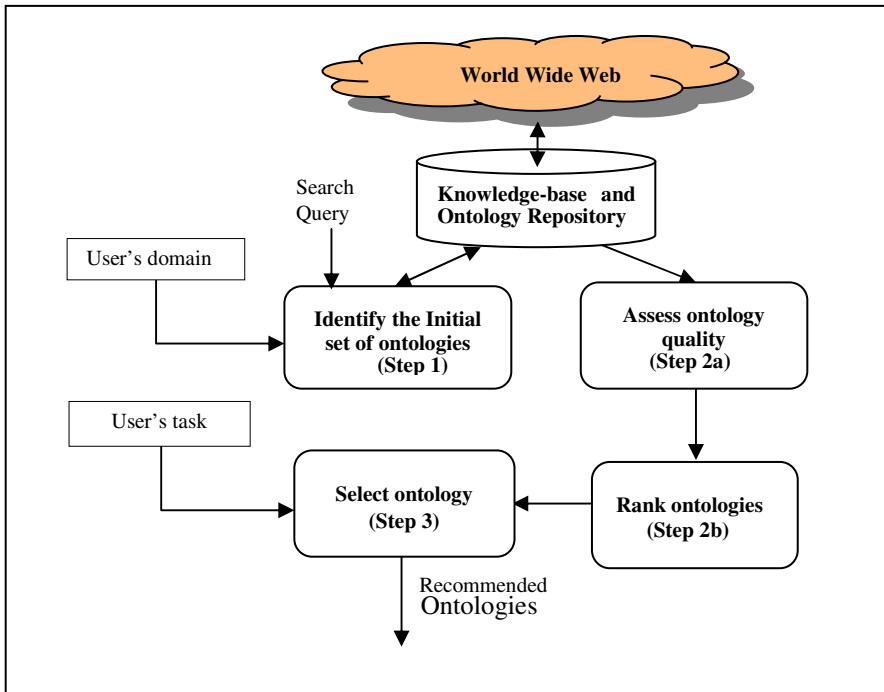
World Wide Web

Search Query

Knowledge-base and Ontology Repository

User's domain

Identify the Initial set of ontologies (Step 1)

Assess ontology quality (Step 2a)

User's task

Select ontology (Step 3)

Rank ontologies (Step 2b)

Recommended Ontologies